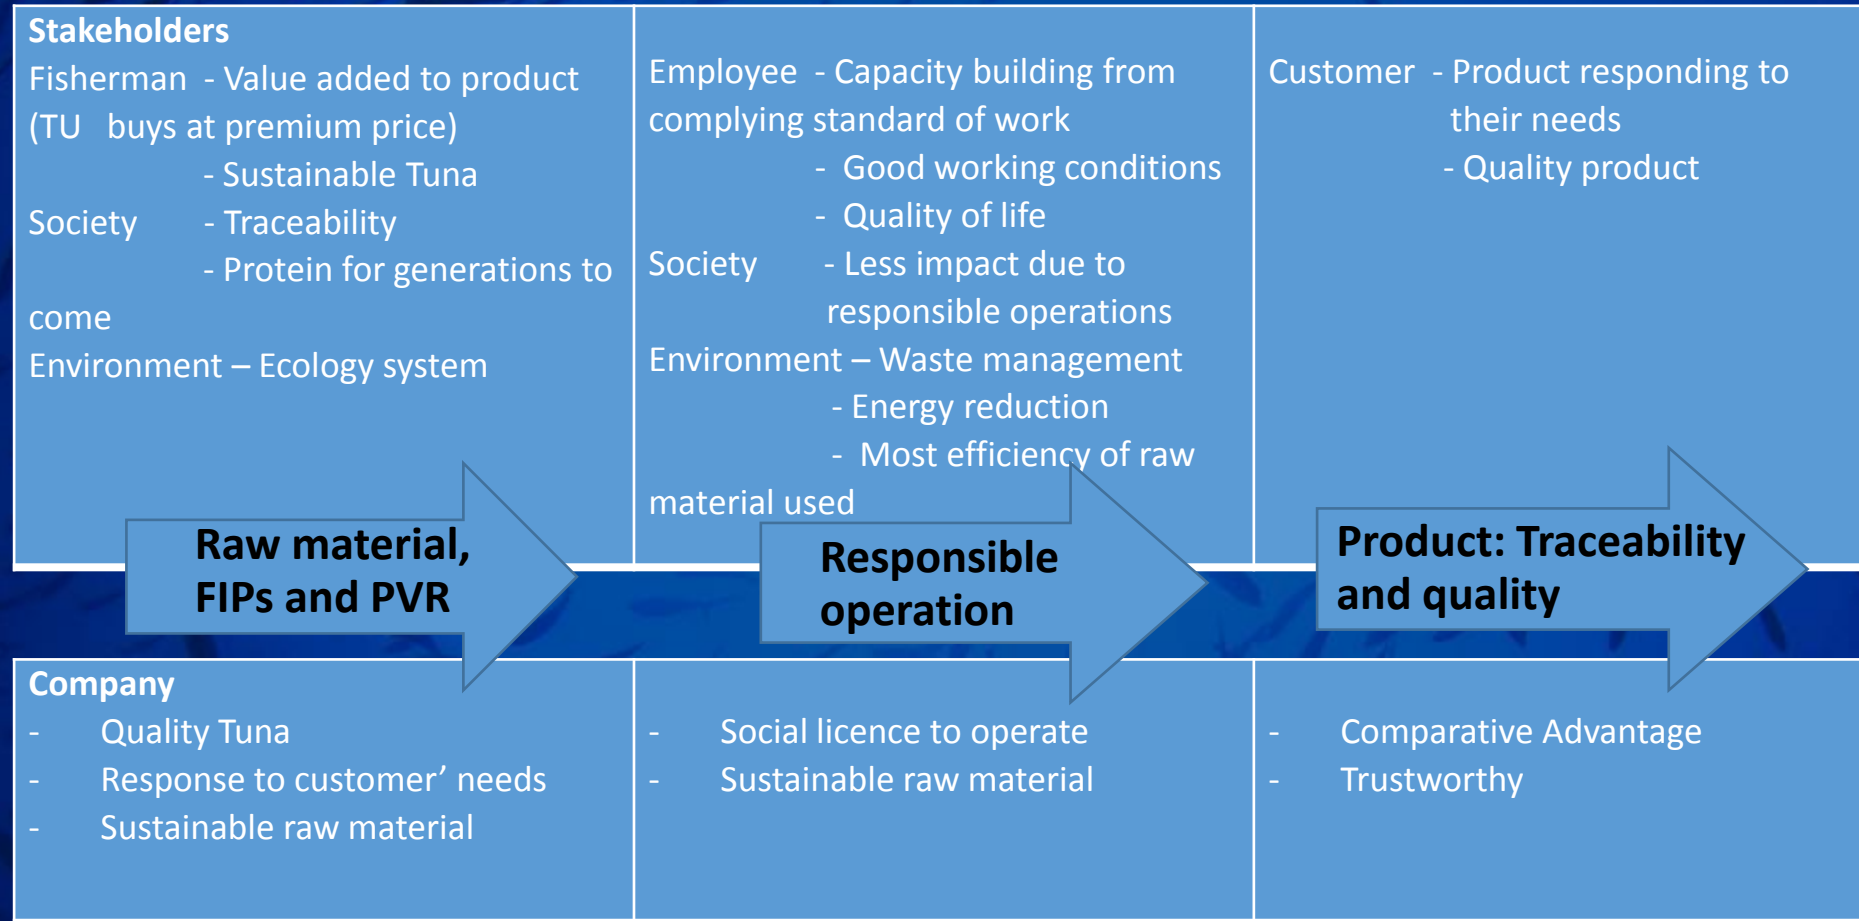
Stakeholders

Fisherman - Value added to product (TU buys at premium price)
- Sustainable Tuna
Society - Traceability
- Protein for generations to come
Environment – Ecology system

Employee - Capacity building from complying standard of work
- Good working conditions
- Quality of life
Society - Less impact due to responsible operations
Environment – Waste management
- Energy reduction
- Most efficiency of raw material used

Customer - Product responding to their needs
- Quality product

Raw material, FIPs and PVR

Responsible operation

Product: Traceability and quality

Company
- Quality Tuna
- Response to customer' needs
- Sustainable raw material

- Social licence to operate
- Sustainable raw material

- Comparative Advantage
- Trustworthy